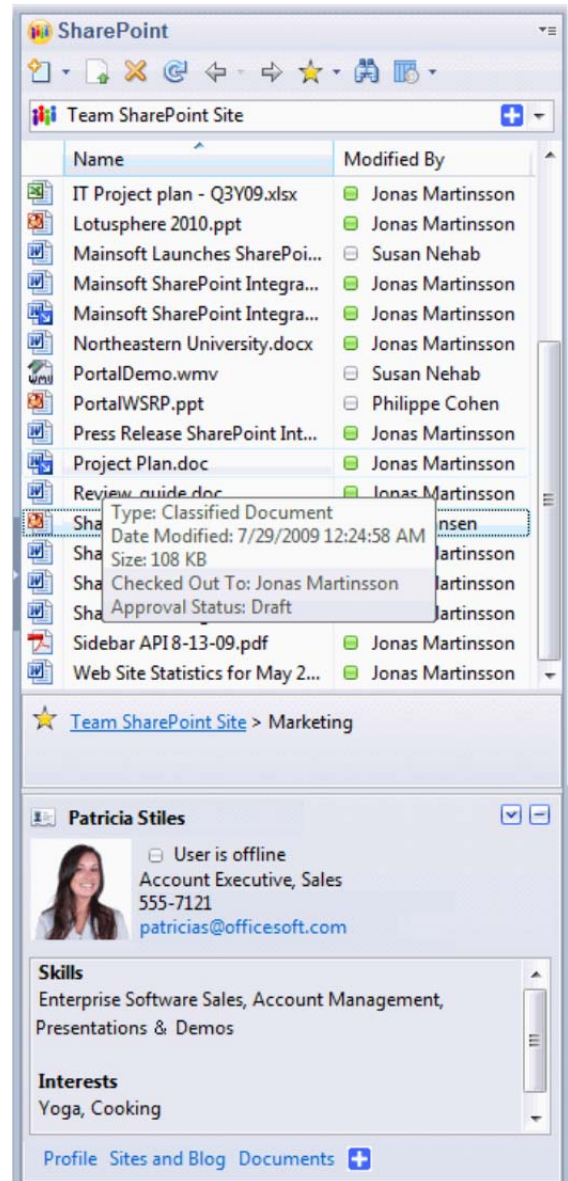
SharePoint

Team SharePoint Site

| Name | Modified By |
|---|---|
| IT Project plan - Q3Y09.xlsx | Jonas Martinsson |
| Lotusphere 2010.ppt | Jonas Martinsson |
| Mainsoft Launches SharePoi... | Susan Nehab |
| Mainsoft SharePoint Integra... | Jonas Martinsson |
| Mainsoft SharePoint Integra... | Jonas Martinsson |
| Northeastern University.docx | Jonas Martinsson |
| PortalDemo.wmv | Susan Nehab |
| PortalWSRP.ppt | Philippe Cohen |
| Press Release SharePoint Int... | Jonas Martinsson |
| Project Plan.doc | Jonas Martinsson |
| Review guide.doc | Jonas Martinsson |
| Sha | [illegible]nsen |
| Sha | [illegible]artinsson |
| Sha | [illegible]artinsson |
| Sha | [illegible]artinsson |
| Sidebar API 8-13-09.pdf | Jonas Martinsson |
| Web Site Statistics for May 2... | Jonas Martinsson |

Type: Classified Document
Date Modified: 7/29/2009 12:24:58 AM
Size: 108 KB
Checked Out To: Jonas Martinsson
Approval Status: Draft

Team SharePoint Site > Marketing

Patricia Stiles
User is offline
Account Executive, Sales
555-7121
patricias@officesoft.com

Skills
Enterprise Software Sales, Account Management, Presentations & Demos

Interests
Yoga, Cooking

Profile Sites and Blog Documents